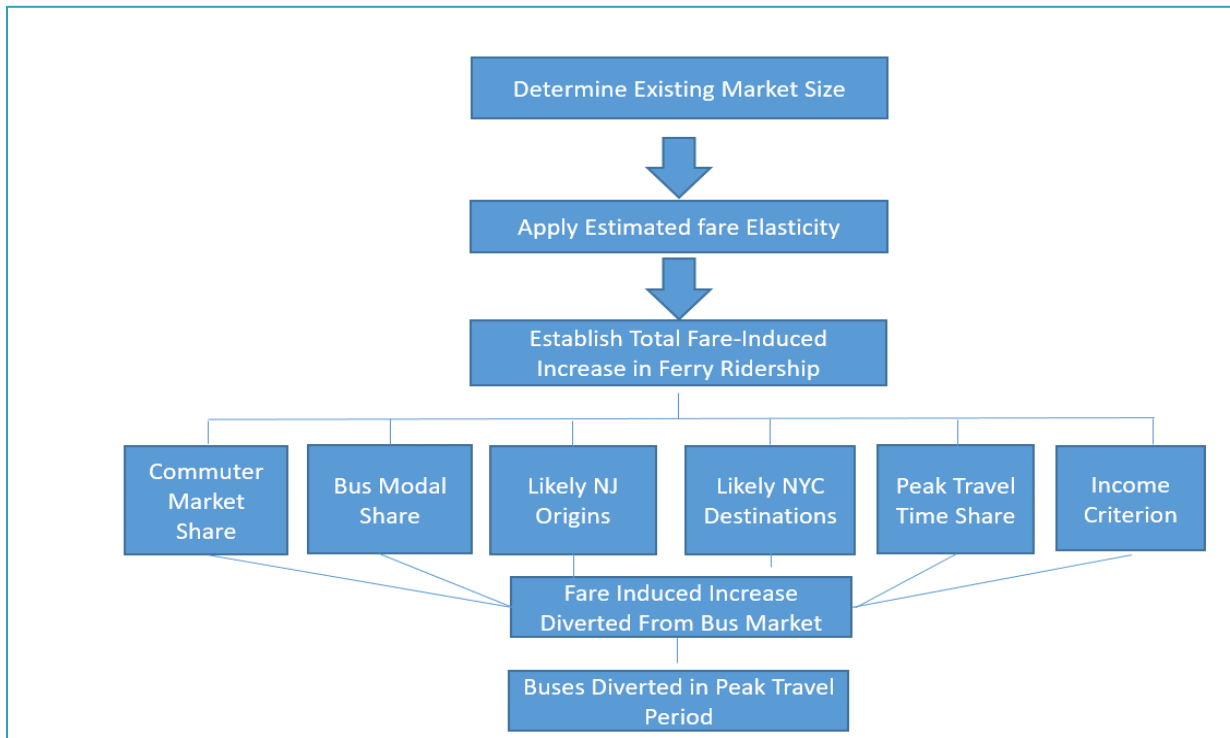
Determine Existing Market Size

Apply Estimated fare Elasticity

Establish Total Fare-Induced Increase in Ferry Ridership

Commuter Market Share

Bus Modal Share

Likely NJ Origins

Likely NYC Destinations

Peak Travel Time Share

Income Criterion

Fare Induced Increase Diverted From Bus Market

Buses Diverted in Peak Travel Period